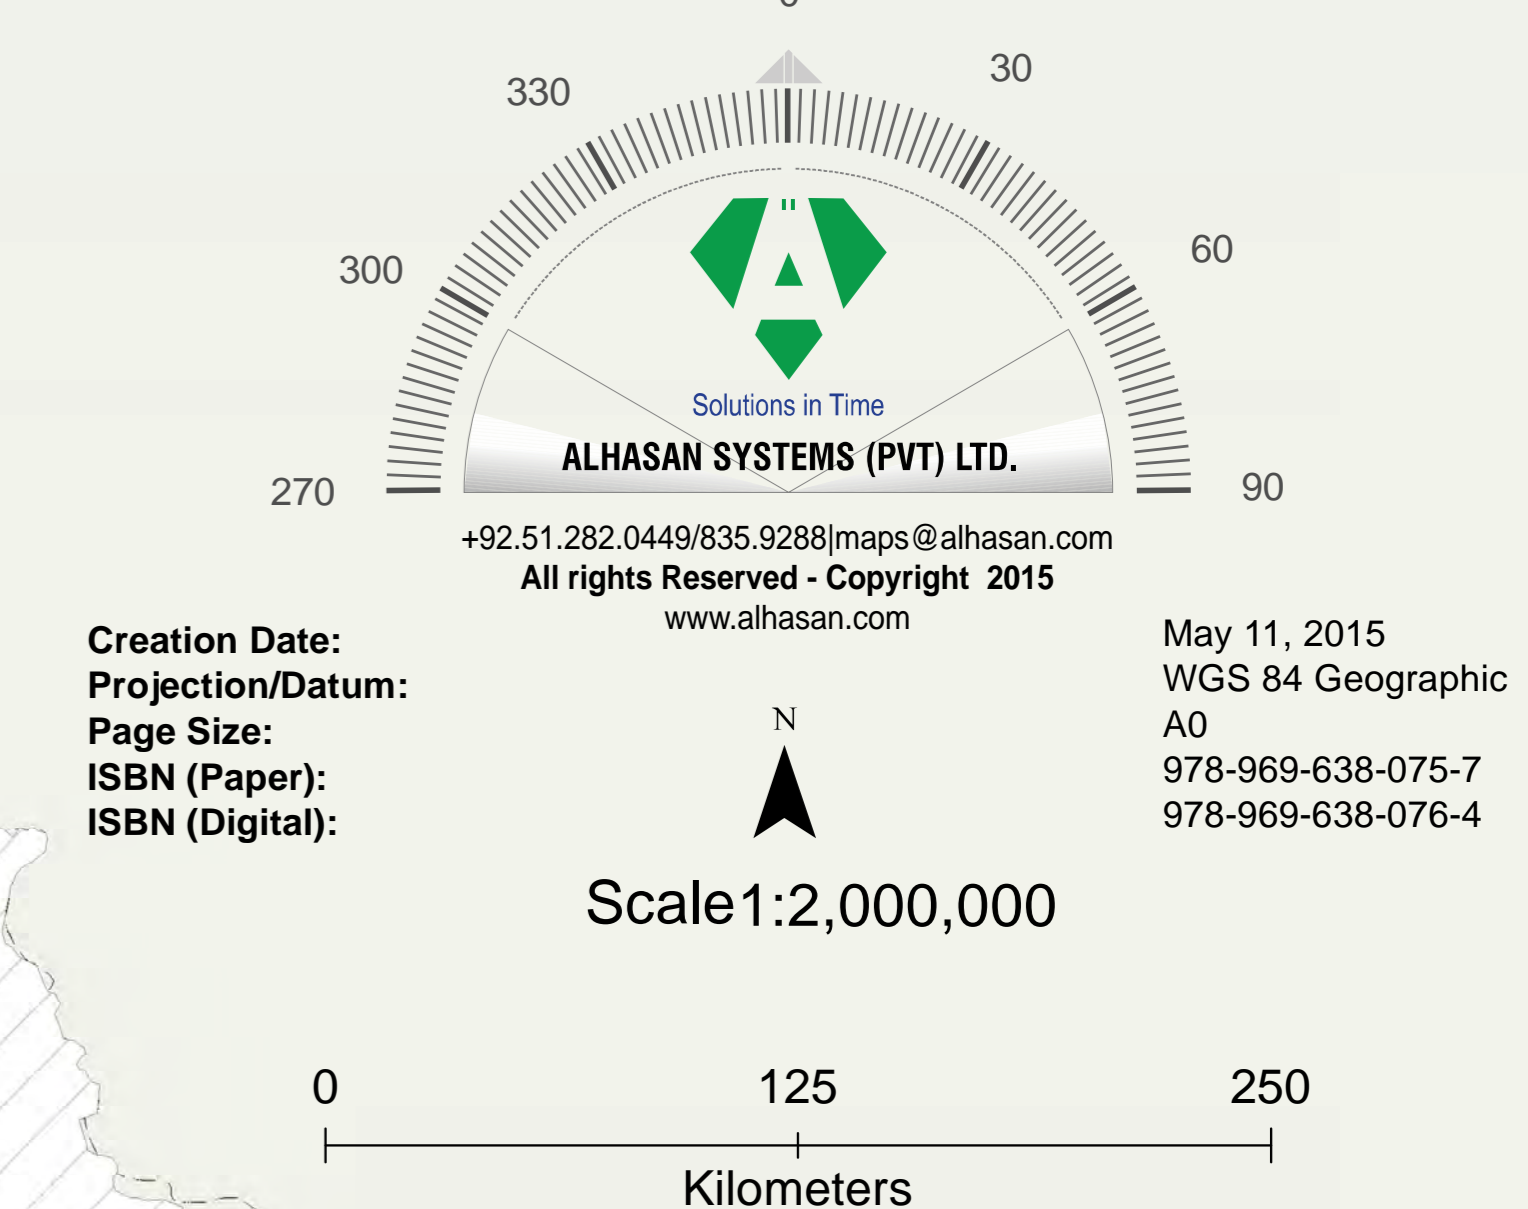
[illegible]

330

30

300

60

270

90

Solutions in Time

ALHASAN SYSTEMS (PVT) LTD.

+92.51.282.0449/835.9288|maps@alhasan.com
All rights Reserved - Copyright 2015
www.alhasan.com

| Creation Date: | May 11, 2015 |
|---|---|
| Projection/Datum: | WGS 84 Geographic |
| Page Size: | A0 |
| ISBN (Paper): | 978-969-638-075-7 |
| ISBN (Digital): | 978-969-638-076-4 |

N

Scale1:2,000,000

0 125 250

Kilometers